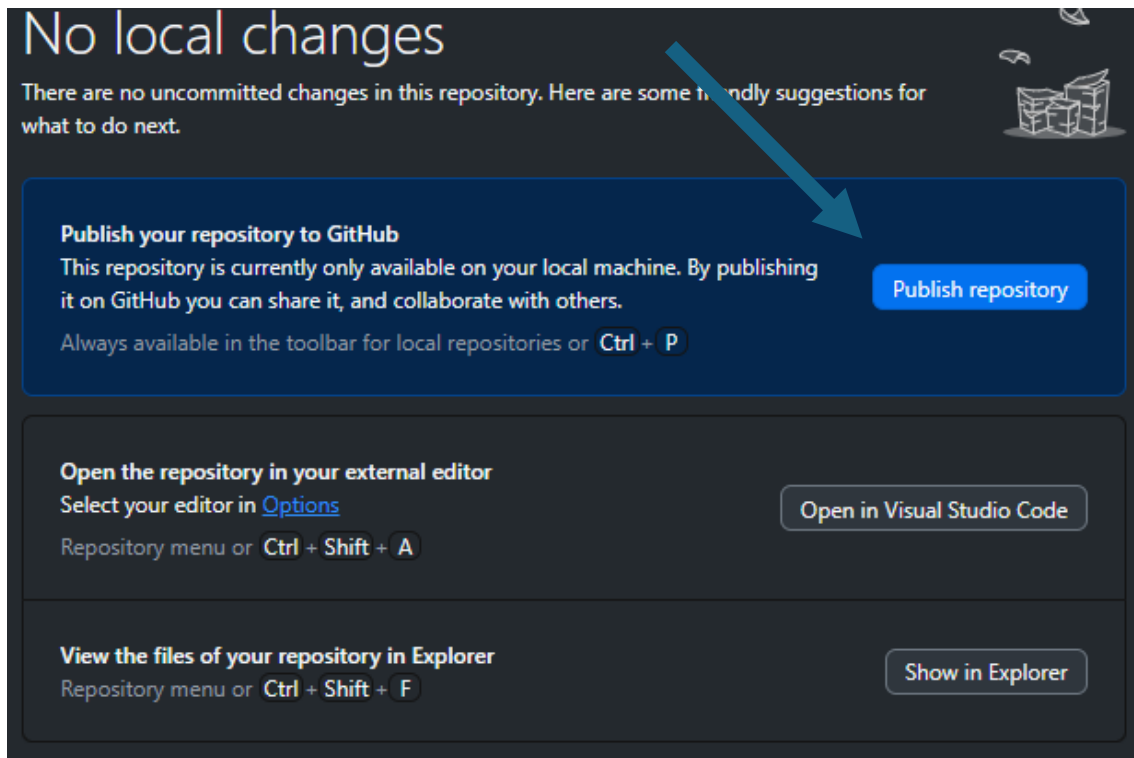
No local changes

There are no uncommitted changes in this repository. Here are some fr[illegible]ndly suggestions for what to do next.

Publish your repository to GitHub
This repository is currently only available on your local machine. By publishing it on GitHub you can share it, and collaborate with others.
Always available in the toolbar for local repositories or Ctrl + P

Publish repository

Open the repository in your external editor
Select your editor in Options
Repository menu or Ctrl + Shift + A

Open in Visual Studio Code

View the files of your repository in Explorer
Repository menu or Ctrl + Shift + F

Show in Explorer